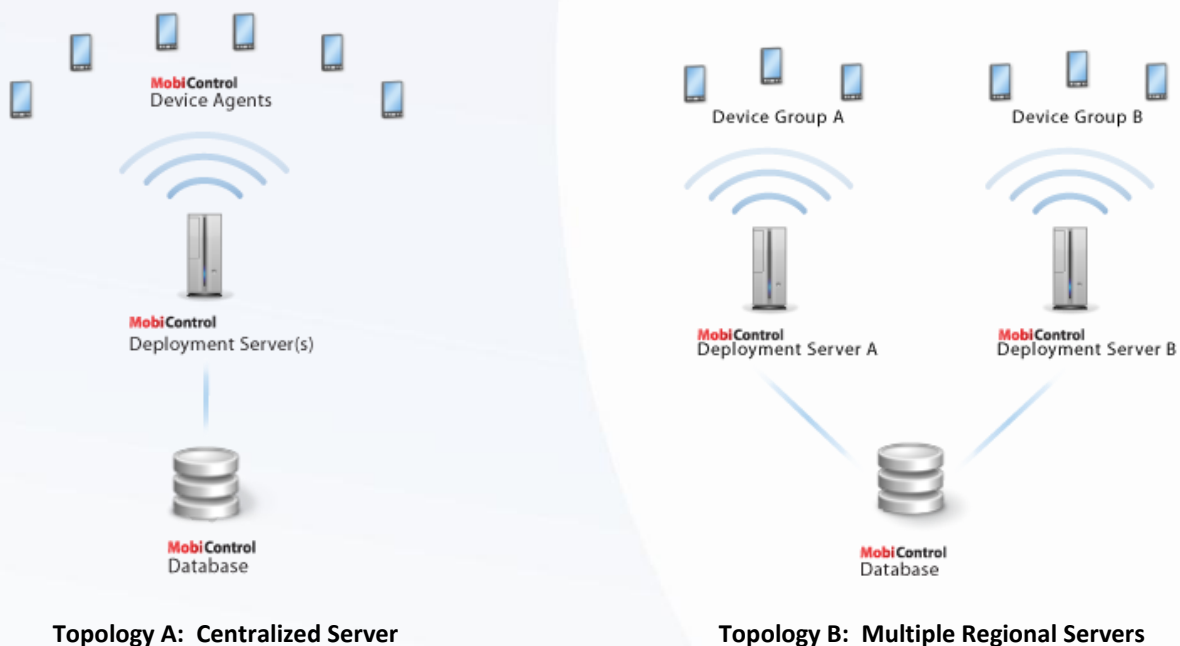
MobiControl
Device Agents

MobiControl
Deployment Server(s)

MobiControl
Database

Topology A: Centralized Server

Device Group A

Device Group B

MobiControl
Deployment Server A

MobiControl
Deployment Server B

MobiControl
Database

Topology B: Multiple Regional Servers